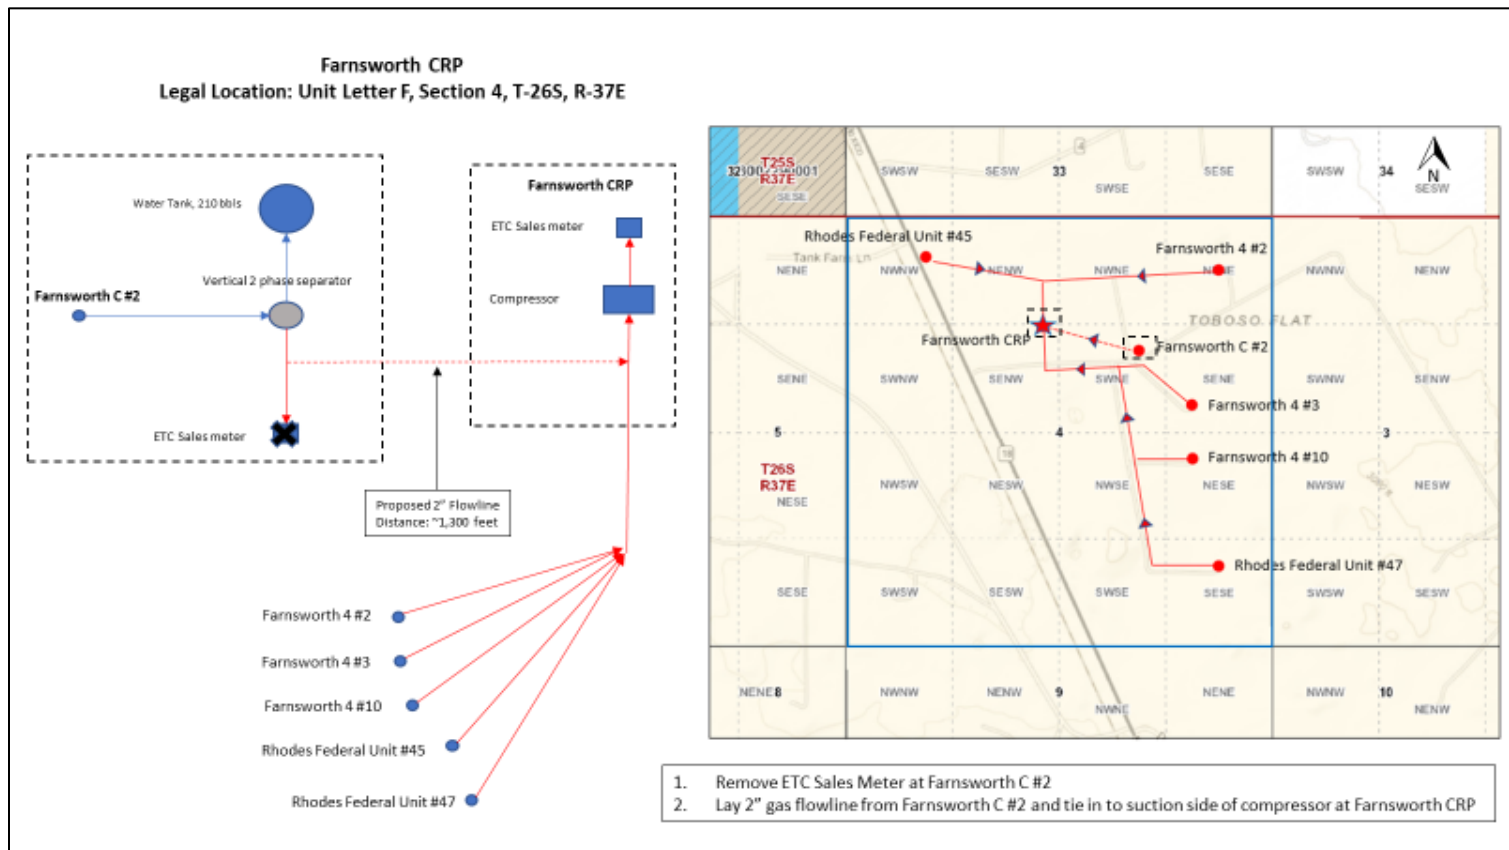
Farnsworth CRP
Legal Location: Unit Letter F, Section 4, T-26S, R-37E

Water Tank, 210 bbls

Vertical 2 phase separator

Farnsworth C #2

ETC Sales meter

Farnsworth CRP

ETC Sales meter

Compressor

Proposed 2" Flowline
Distance: ~1,300 feet

Farnsworth 4 #2

Farnsworth 4 #3

Farnsworth 4 #10

Rhodes Federal Unit #45

Rhodes Federal Unit #47

32300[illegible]001 T25S R37E SESE

SWSW SESW 33 SWSE SESE SWSW 34 N SESW

Rhodes Federal Unit #45

Tank Farm Ln

NENE NWNW NENW NWNE NENE NWNW NENW

Farnsworth 4 #2

TOBOSO FLAT

Farnsworth CRP

Farnsworth C #2

SENE SWNW SENW SWNE SENE SWNW SENE

Farnsworth 4 #3

5 4 3

Farnsworth 4 #10

T26S R37E NESE NWSW NESW NWSE NESE NWSW NESW

Rhodes Federal Unit #47

SESE SWSW SESW SWSE SESE SWSW SESW

NENE 8 NWNW NENW 9 NWNE NENE NWNW 10 NENW

1. Remove ETC Sales Meter at Farnsworth C #2
2. Lay 2" gas flowline from Farnsworth C #2 and tie in to suction side of compressor at Farnsworth CRP